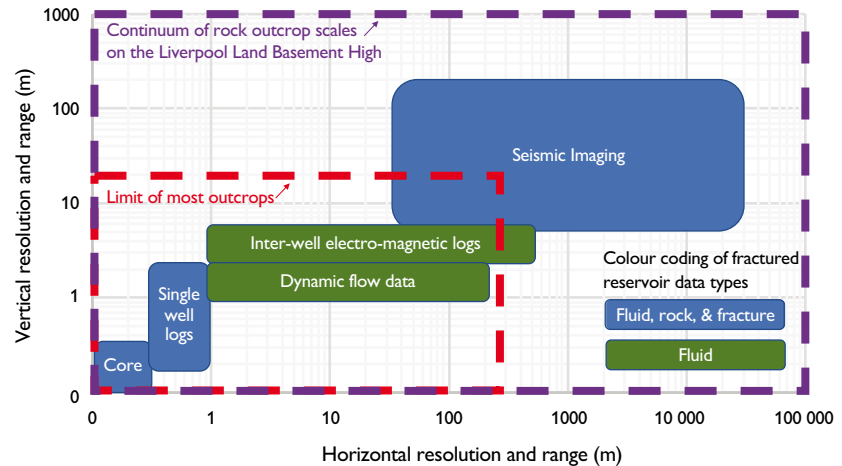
Continuum of rock outcrop scales on the Liverpool Land Basement High

1000

100

10

1

0

Vertical resolution and range (m)

Seismic Imaging

Limit of most outcrops

Inter-well electro-magnetic logs

Dynamic flow data

Single well logs

Core

Colour coding of fractured reservoir data types

Fluid, rock, & fracture

Fluid

0 0 1 10 100 1000 10 000 100 000

Horizontal resolution and range (m)